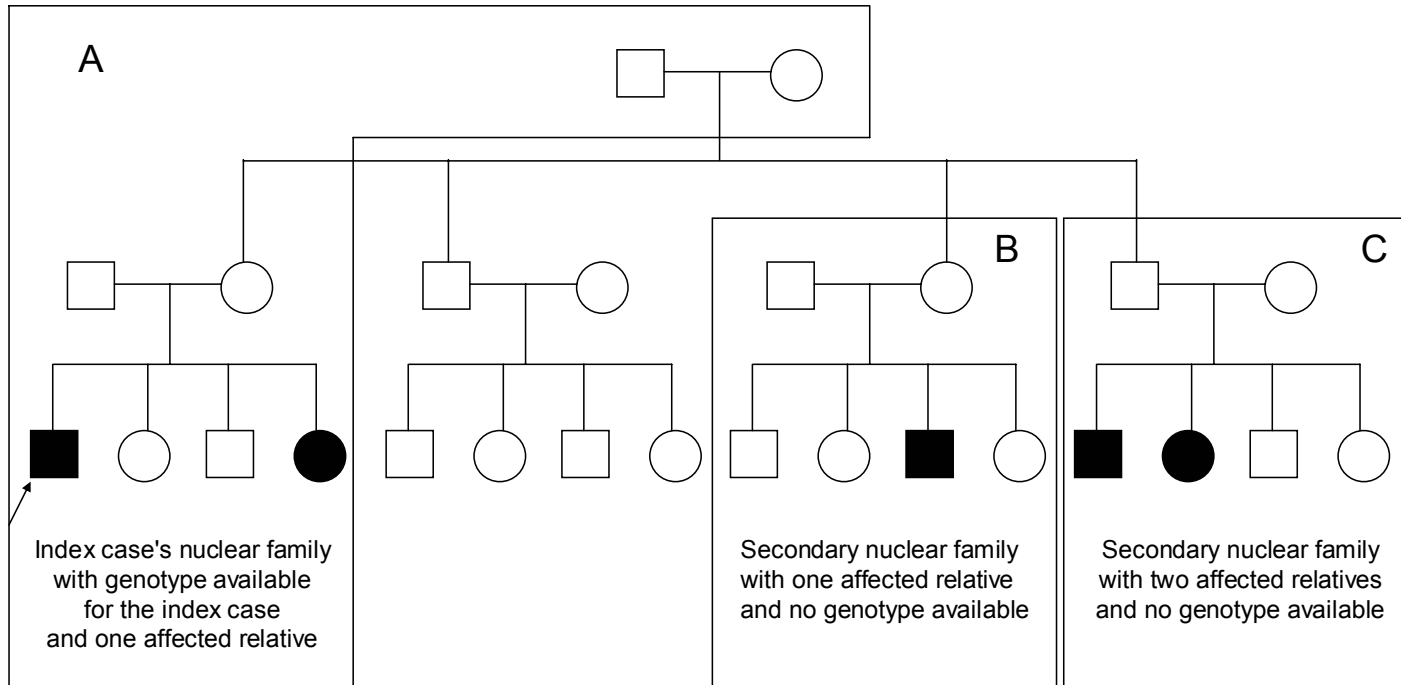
A

B

C

Index case's nuclear family with genotype available for the index case and one affected relative

Secondary nuclear family with one affected relative and no genotype available

Secondary nuclear family with two affected relatives and no genotype available